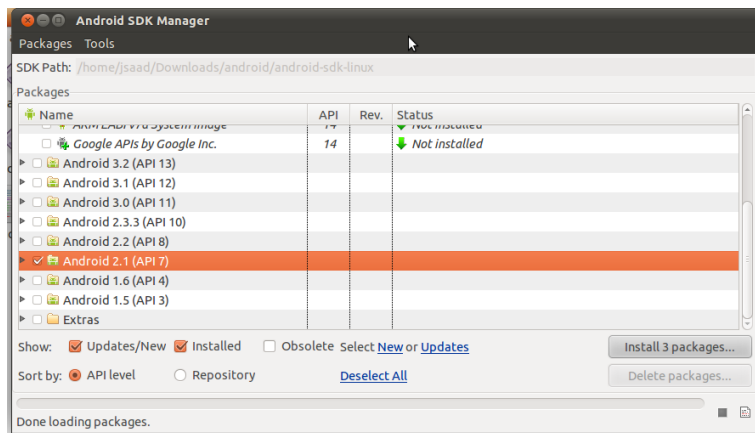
Android SDK Manager
Packages Tools
SDK Path: /home/jsaad/Downloads/android/android-sdk-linux
Packages

| Name | API | Rev. | Status |
|---|---|---|---|
| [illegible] | 14 | | Not installed |
| Google APIs by Google Inc. | 14 | | Not installed |
| Android 3.2 (API 13) | | | |
| Android 3.1 (API 12) | | | |
| Android 3.0 (API 11) | | | |
| Android 2.3.3 (API 10) | | | |
| Android 2.2 (API 8) | | | |
| Android 2.1 (API 7) | | | |
| Android 1.6 (API 4) | | | |
| Android 1.5 (API 3) | | | |
| Extras | | | |

Show: Updates/New Installed Obsolete Select New or Updates
Install 3 packages...
Sort by: API level Repository Deselect All
Delete packages...
Done loading packages.